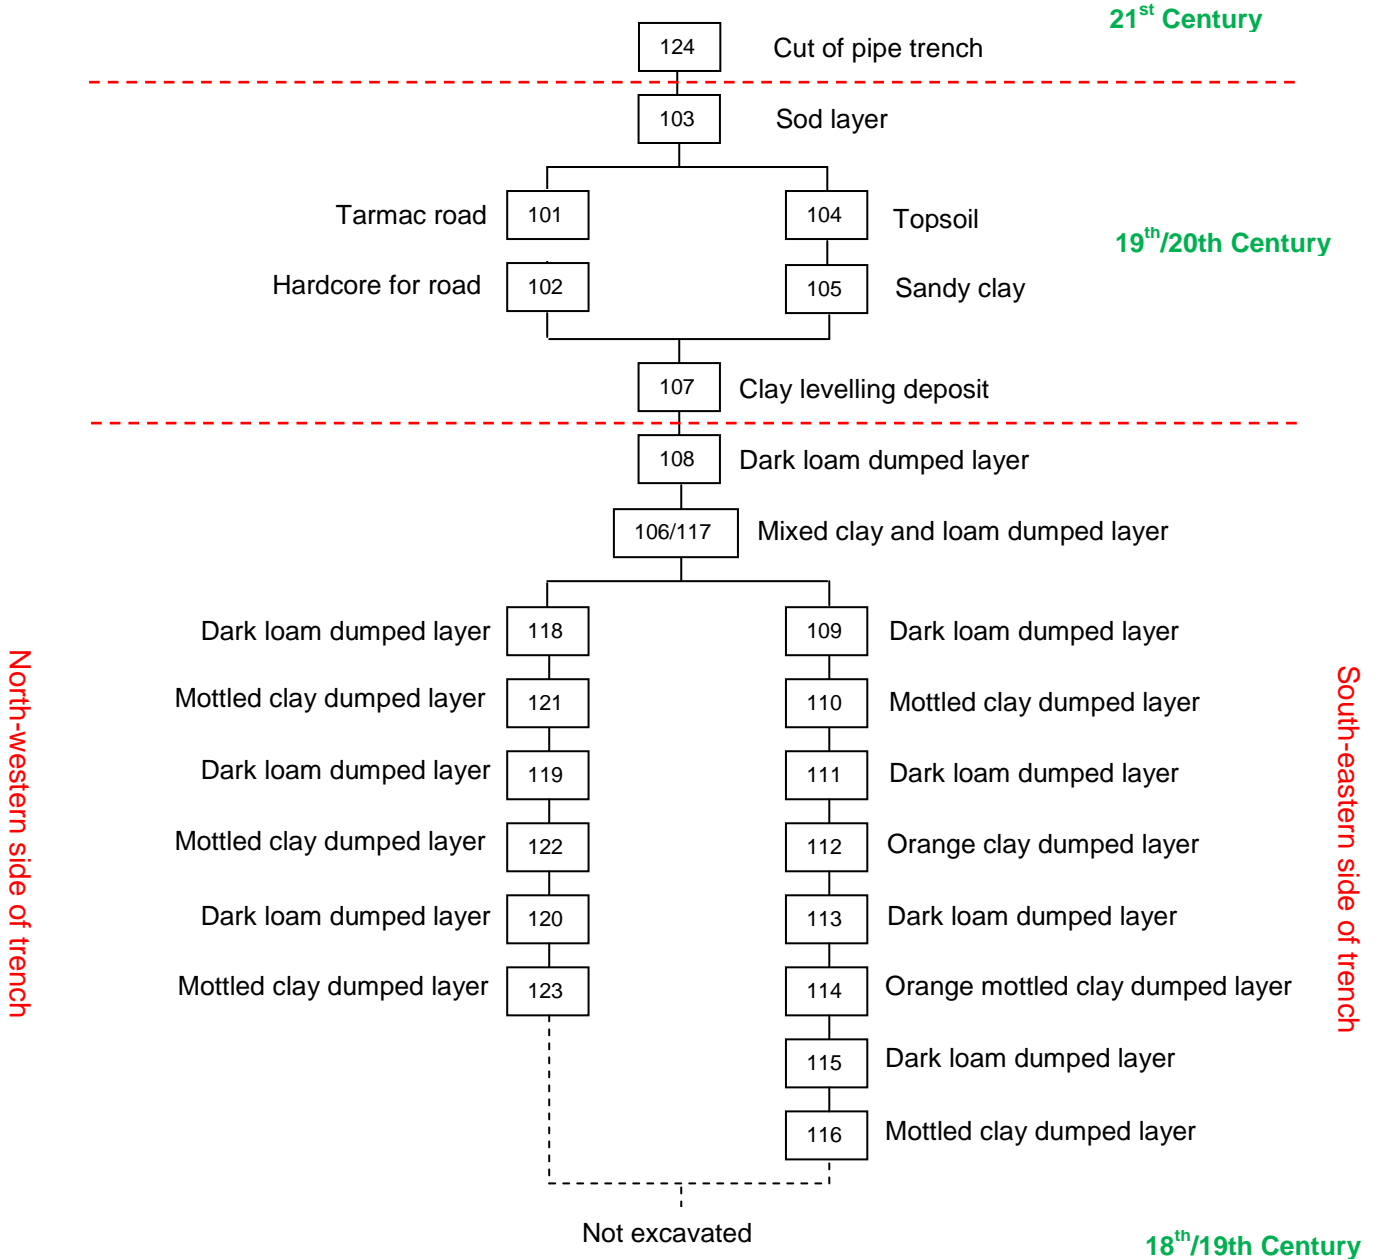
$21^{st}$ Century

124 Cut of pipe trench

103 Sod layer

Tarmac road 101

104 Topsoil

$19^{th}$/20th Century

Hardcore for road 102

105 Sandy clay

107 Clay levelling deposit

108 Dark loam dumped layer

106/117 Mixed clay and loam dumped layer

North-western side of trench

Dark loam dumped layer 118

Mottled clay dumped layer 121

Dark loam dumped layer 119

Mottled clay dumped layer 122

Dark loam dumped layer 120

Mottled clay dumped layer 123

109 Dark loam dumped layer

110 Mottled clay dumped layer

111 Dark loam dumped layer

112 Orange clay dumped layer

113 Dark loam dumped layer

114 Orange mottled clay dumped layer

115 Dark loam dumped layer

116 Mottled clay dumped layer

South-eastern side of trench

Not excavated

$18^{th}$/19th Century